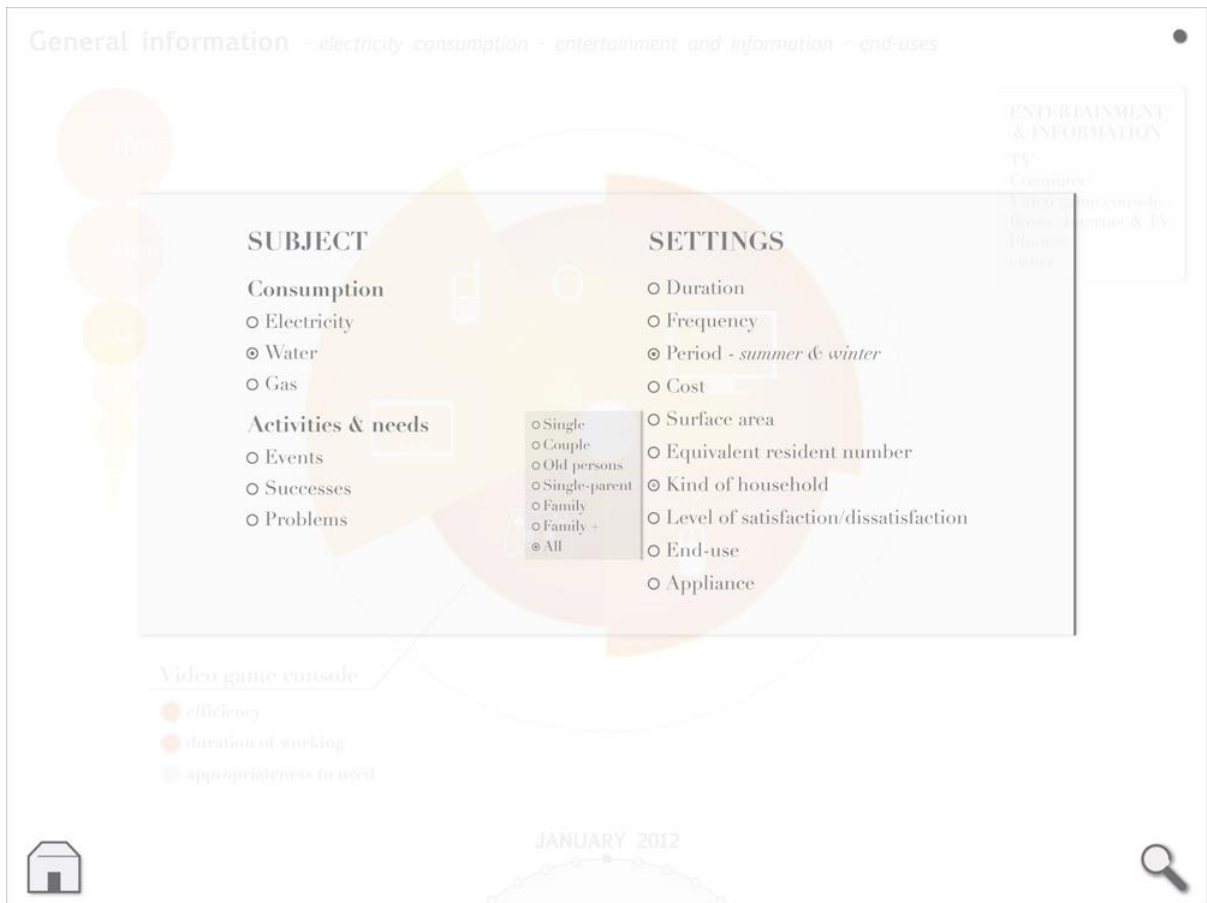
General information - electricity consumption - entertainment and information - end-uses

ENTERTAINMENT & INFORMATION
TV
Computer
Video game console
Boxes - Internet & TV
Phones
Other

SUBJECT

Consumption
○ Electricity
⊙ Water
○ Gas

Activities & needs
○ Events
○ Successes
○ Problems

○ Single
○ Couple
○ Old persons
○ Single-parent
○ Family
○ Family +
⊙ All

SETTINGS
○ Duration
○ Frequency
⊙ Period - *summer & winter*
○ Cost
○ Surface area
○ Equivalent resident number
⊙ Kind of household
○ Level of satisfaction/dissatisfaction
○ End-use
○ Appliance

Video game console
efficiency
duration of working
appropriateness to need

JANUARY 2012